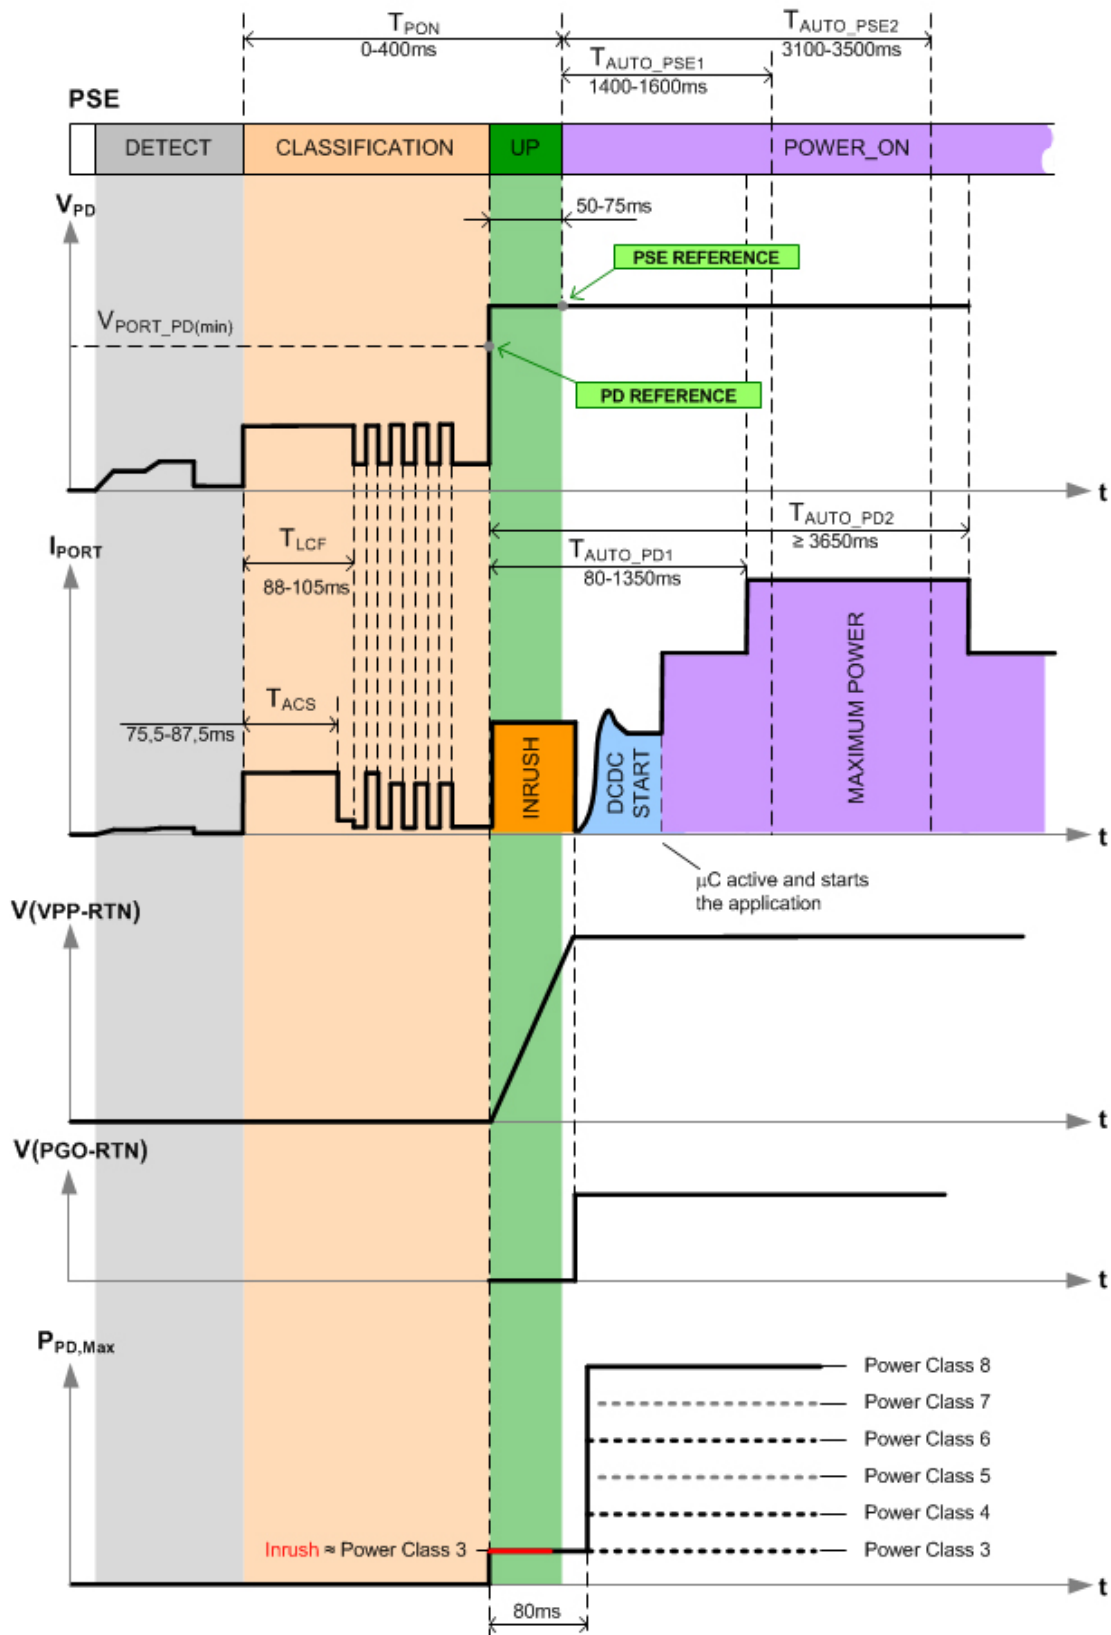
$T_{PON}$
0-400ms

$T_{AUTO\_PSE2}$
3100-3500ms

$T_{AUTO\_PSE1}$
1400-1600ms

PSE

DETECT
CLASSIFICATION
UP
POWER_ON

$V_{PD}$

50-75ms

PSE REFERENCE

$V_{PORT\_PD(min)}$

PD REFERENCE

t

$I_{PORT}$

$T_{LCF}$
88-105ms

$T_{AUTO\_PD2}$
≥ 3650ms

$T_{AUTO\_PD1}$
80-1350ms

$T_{ACS}$
75,5-87,5ms

INRUSH
DCDC START
MAXIMUM POWER

t

µC active and starts the application

V(VPP-RTN)

t

V(PGO-RTN)

t

$P_{PD,Max}$

Power Class 8
Power Class 7
Power Class 6
Power Class 5
Power Class 4
Inrush ≈ Power Class 3
Power Class 3

t

80ms